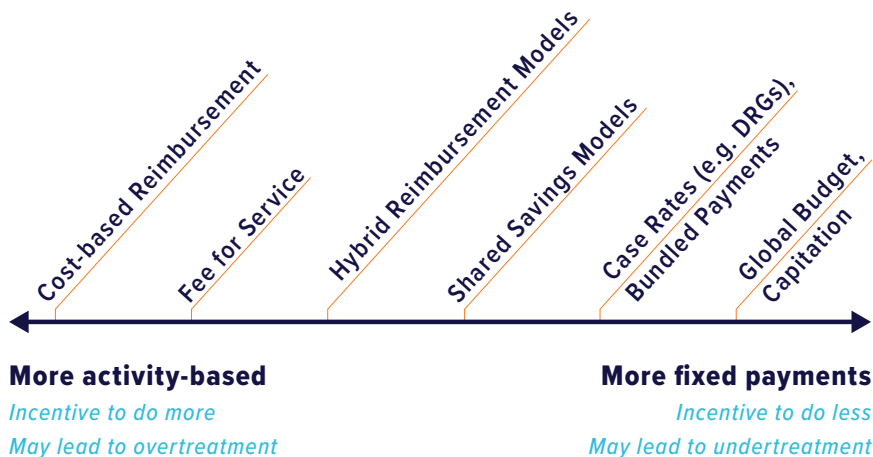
Cost-based Reimbursement

Fee for Service

Hybrid Reimbursement Models

Shared Savings Models

Case Rates (e.g. DRGs), Bundled Payments

Global Budget, Capitation

More activity-based

Incentive to do more

May lead to overtreatment

More fixed payments

Incentive to do less

May lead to undertreatment